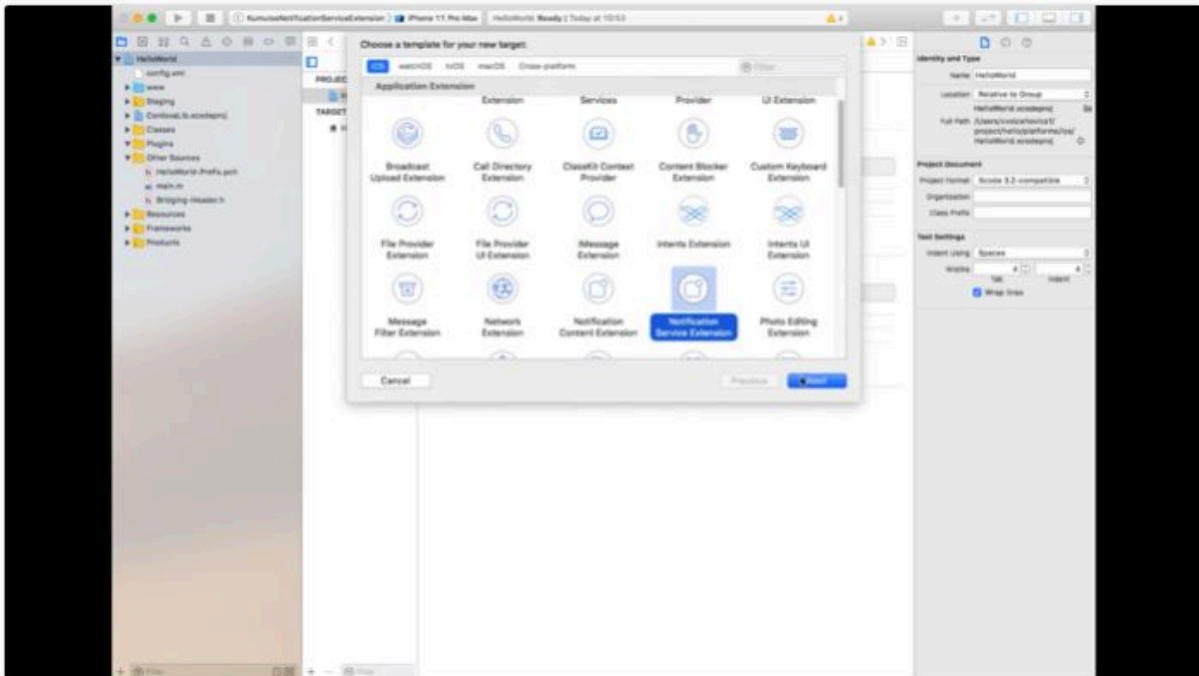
KumulosNotificationServiceExtension | iPhone 11 Pro Max | HelloWorld: Ready | Today at 10:53

HelloWorld
config.xml
www
Staging
CordovaLib.xcodeproj
Classes
Plugins
Other Sources
HelloWorld-Prefix.pch
main.m
Bridging-Header.h
Resources
Frameworks
Products

PROJECT
TARGET

Choose a template for your new target:

iOS watchOS tvOS macOS Cross-platform

Filter

Application Extension

Extension Services Provider UI Extension

Broadcast Upload Extension
Call Directory Extension
ClassKit Context Provider
Content Blocker Extension
Custom Keyboard Extension
File Provider Extension
File Provider UI Extension
iMessage Extension
Intents Extension
Intents UI Extension
Message Filter Extension
Network Extension
Notification Content Extension
Notification Service Extension
Photo Editing Extension

Cancel
Previous
Next

Identity and Type
Name HelloWorld
Location Relative to Group
HelloWorld.xcodeproj
Full Path /Users/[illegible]/project/hello/platforms/ios/HelloWorld.xcodeproj

Project Document
Project Format Xcode 3.2-compatible
Organization
Class Prefix

Text Settings
Indent Using Spaces
Widths 4 4
Tab Indent
Wrap lines

Filter
Filter